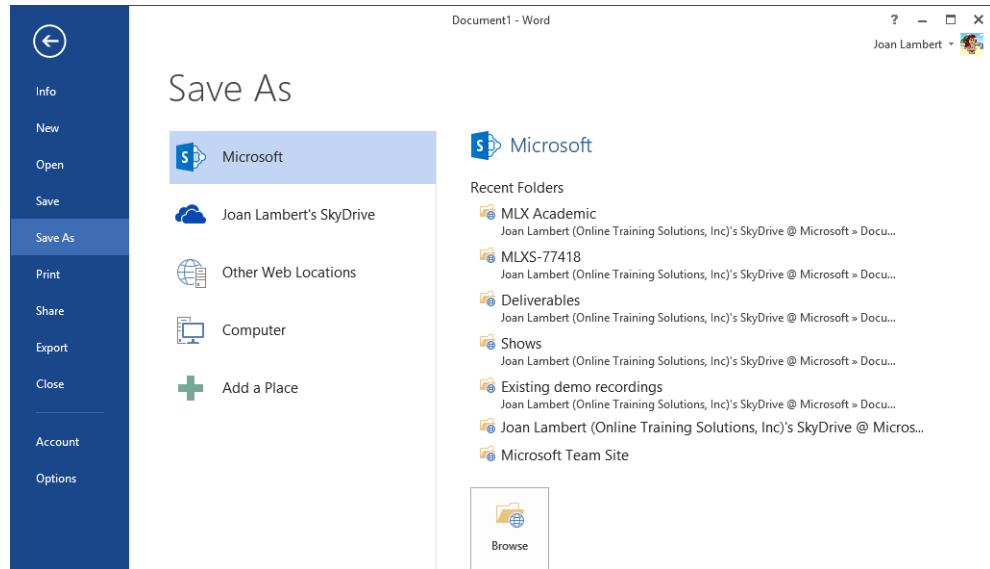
Document1 - Word

? – □ ×

Joan Lambert

Info
New
Open
Save
Save As
Print
Share
Export
Close

Account
Options

Save As

Microsoft
Joan Lambert's SkyDrive
Other Web Locations
Computer
Add a Place

Microsoft

Recent Folders

MLX Academic
Joan Lambert (Online Training Solutions, Inc)'s SkyDrive @ Microsoft » Docu...

MLXS-77418
Joan Lambert (Online Training Solutions, Inc)'s SkyDrive @ Microsoft » Docu...

Deliverables
Joan Lambert (Online Training Solutions, Inc)'s SkyDrive @ Microsoft » Docu...

Shows
Joan Lambert (Online Training Solutions, Inc)'s SkyDrive @ Microsoft » Docu...

Existing demo recordings
Joan Lambert (Online Training Solutions, Inc)'s SkyDrive @ Microsoft » Docu...

Joan Lambert (Online Training Solutions, Inc)'s SkyDrive @ Micros...

Microsoft Team Site

Browse